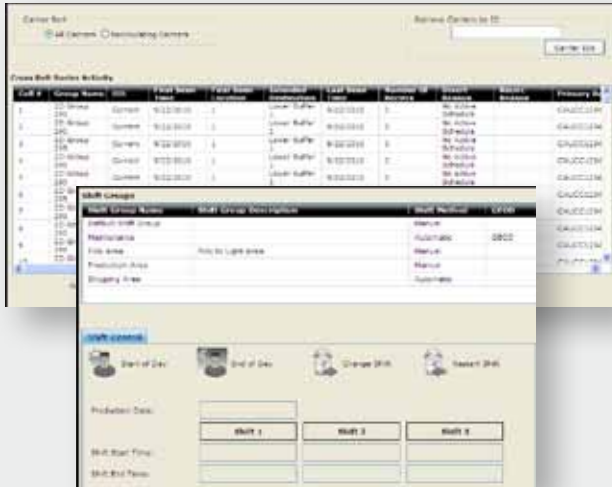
Carrier Sort

All Carriers  Recirculating Carriers

Retrieve Carriers by ID

Carrier IDs

Cross Belt Sorter Activity

| Cell # | Group Name | DIS | First Seen Time | First Seen Location | Intended Destination | Last Seen Time | Number of Recircs | Divert Reason | Recirc Reason | Primary B |
|---|---|---|---|---|---|---|---|---|---|---|
| 1 | ID Group 240 | Current | 9/22/2010 | 1 | Lower Buffer 1 | 9/22/2010 | 3 | No Active Schedule | | CALICO |
| 2 | ID Group 240 | Current | 9/22/2010 | 1 | Lower Buffer 1 | 9/22/2010 | 3 | No Active Schedule | | CALICO |
| 3 | ID Group 240 | Current | 9/22/2010 | 1 | Lower Buffer 1 | 9/22/2010 | 3 | No Active Schedule | | CALICO |
| 4 | ID Group 240 | Current | 9/22/2010 | 1 | Lower Buffer 1 | 9/22/2010 | 3 | No Active Schedule | | CALICO |
| 5 | ID Group 240 | Current | 9/22/2010 | 1 | Lower Buffer 1 | 9/22/2010 | 3 | No Active Schedule | | CALICO |

Shift Groups

| Shift Group Name | Shift Group Description | Shift Method | Until |
|---|---|---|---|
| Default Shift Group | | Manual | |
| Maintenance | | Automatic | 0800 |
| Pick Area | Pick to Light area | Manual | |
| Production Area | | Manual | |
| Shipping Area | | Automatic | |

Shift Control

Start of Day  End of Day  Change Shift  Restart Shift

Production Date:

Shift 1  Shift 2  Shift 3

Shift Start Time:

Shift End Time: